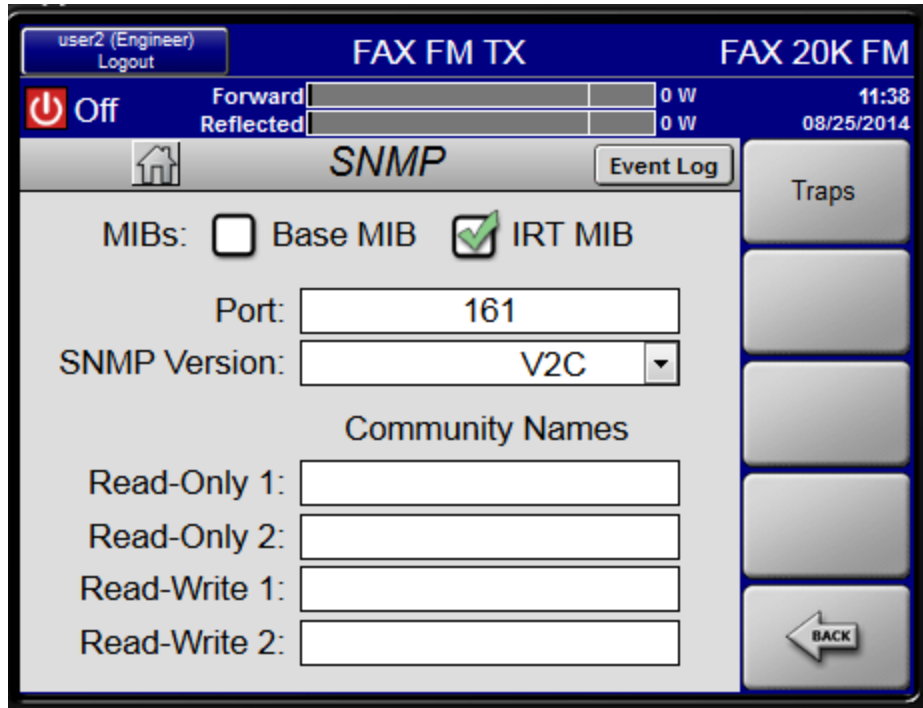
user2 (Engineer)
Logout

FAX FM TX

FAX 20K FM

Off

Forward 0 W
Reflected 0 W

11:38
08/25/2014

SNMP

Event Log

Traps

MIBs: Base MIB IRT MIB

Port: 161

SNMP Version: V2C

Community Names

Read-Only 1:

Read-Only 2:

Read-Write 1:

Read-Write 2:

BACK